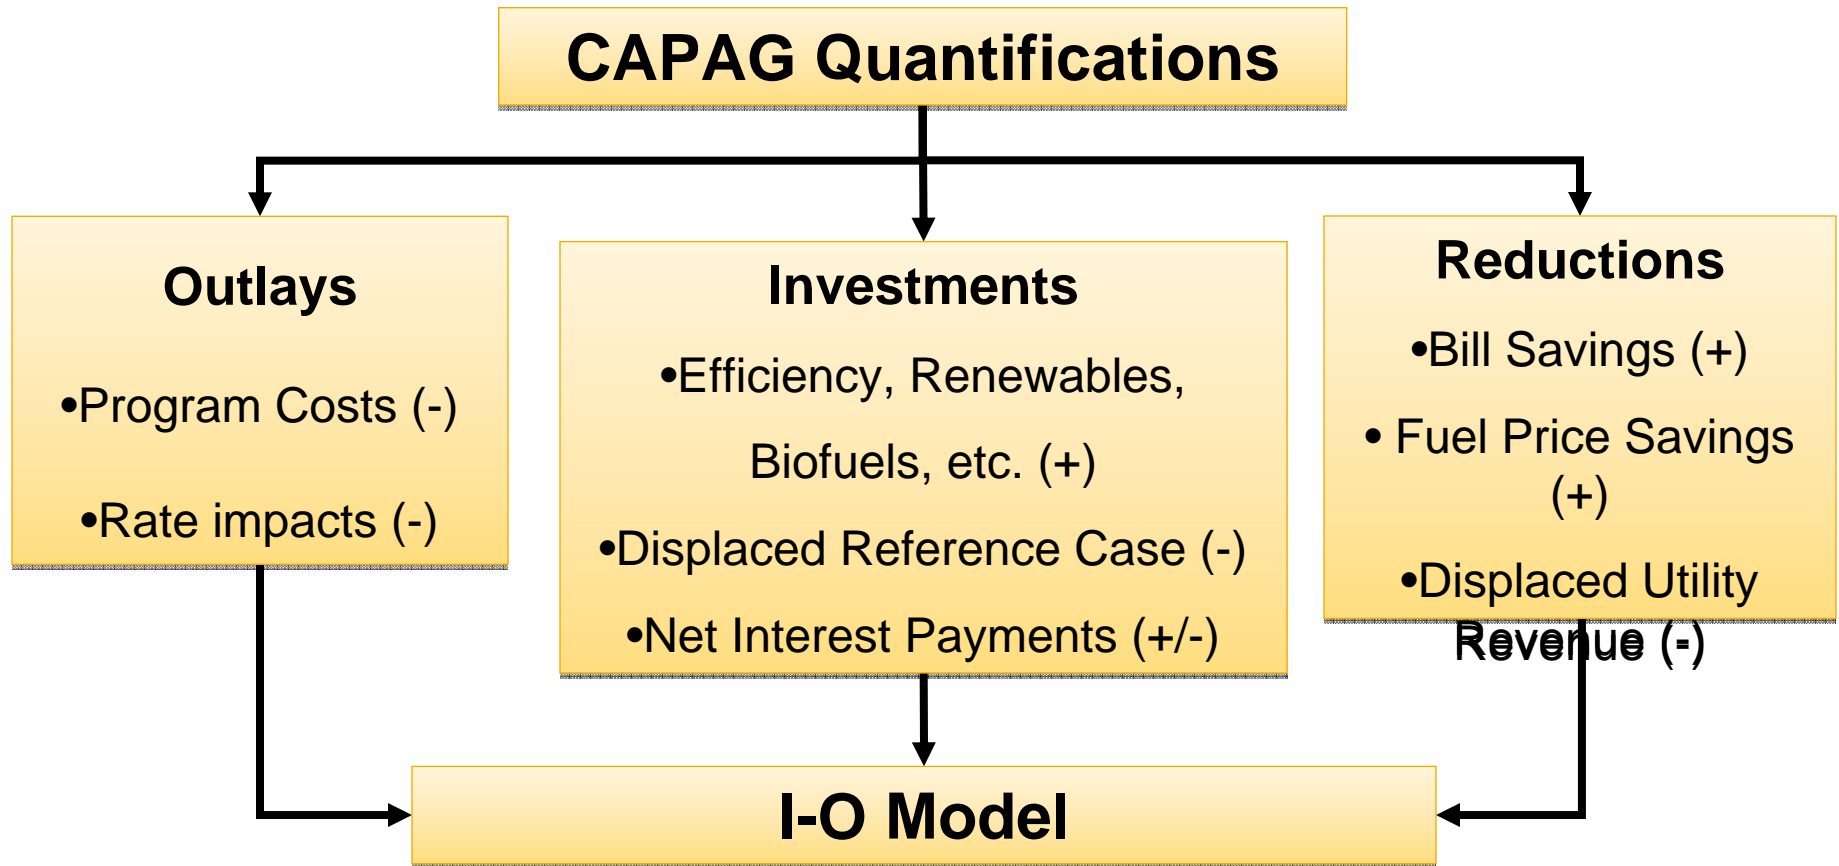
CAPAG Quantifications

Outlays

•Program Costs (-)

•Rate impacts (-)

Investments

•Efficiency, Renewables, Biofuels, etc. (+)

•Displaced Reference Case (-)

•Net Interest Payments (+/-)

Reductions

•Bill Savings (+)

• Fuel Price Savings (+)

•Displaced Utility Revenue (-)

I-O Model